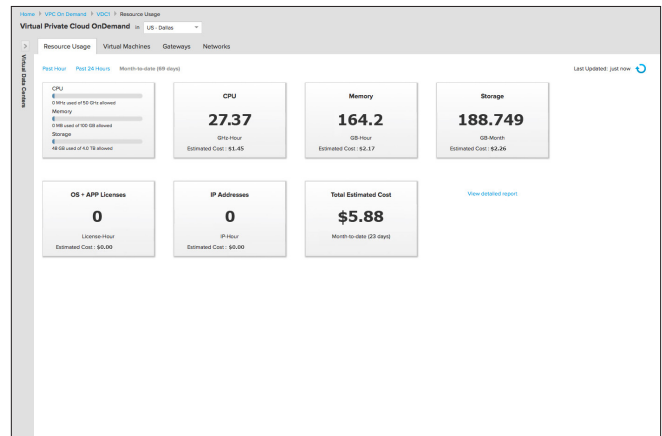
Home > VPC On Demand > VDC1 > Resource Usage

Virtual Private Cloud OnDemand in US - Dallas

>

Virtual Data Centers

Resource Usage | Virtual Machines | Gateways | Networks

Past Hour | Past 24 Hours | Month-to-date (69 days)

Last Updated: just now

CPU
0 MHz used of 50 GHz allowed
Memory
0 MB used of 100 GB allowed
Storage
48 GB used of 4.0 TB allowed

CPU
27.37
GHz-Hour
Estimated Cost : $1.45

Memory
164.2
GB-Hour
Estimated Cost : $2.17

Storage
188.749
GB-Month
Estimated Cost : $2.26

OS + APP Licenses
0
License-Hour
Estimated Cost : $0.00

IP Addresses
0
IP-Hour
Estimated Cost : $0.00

Total Estimated Cost
$5.88
Month-to-date (23 days)

View detailed report